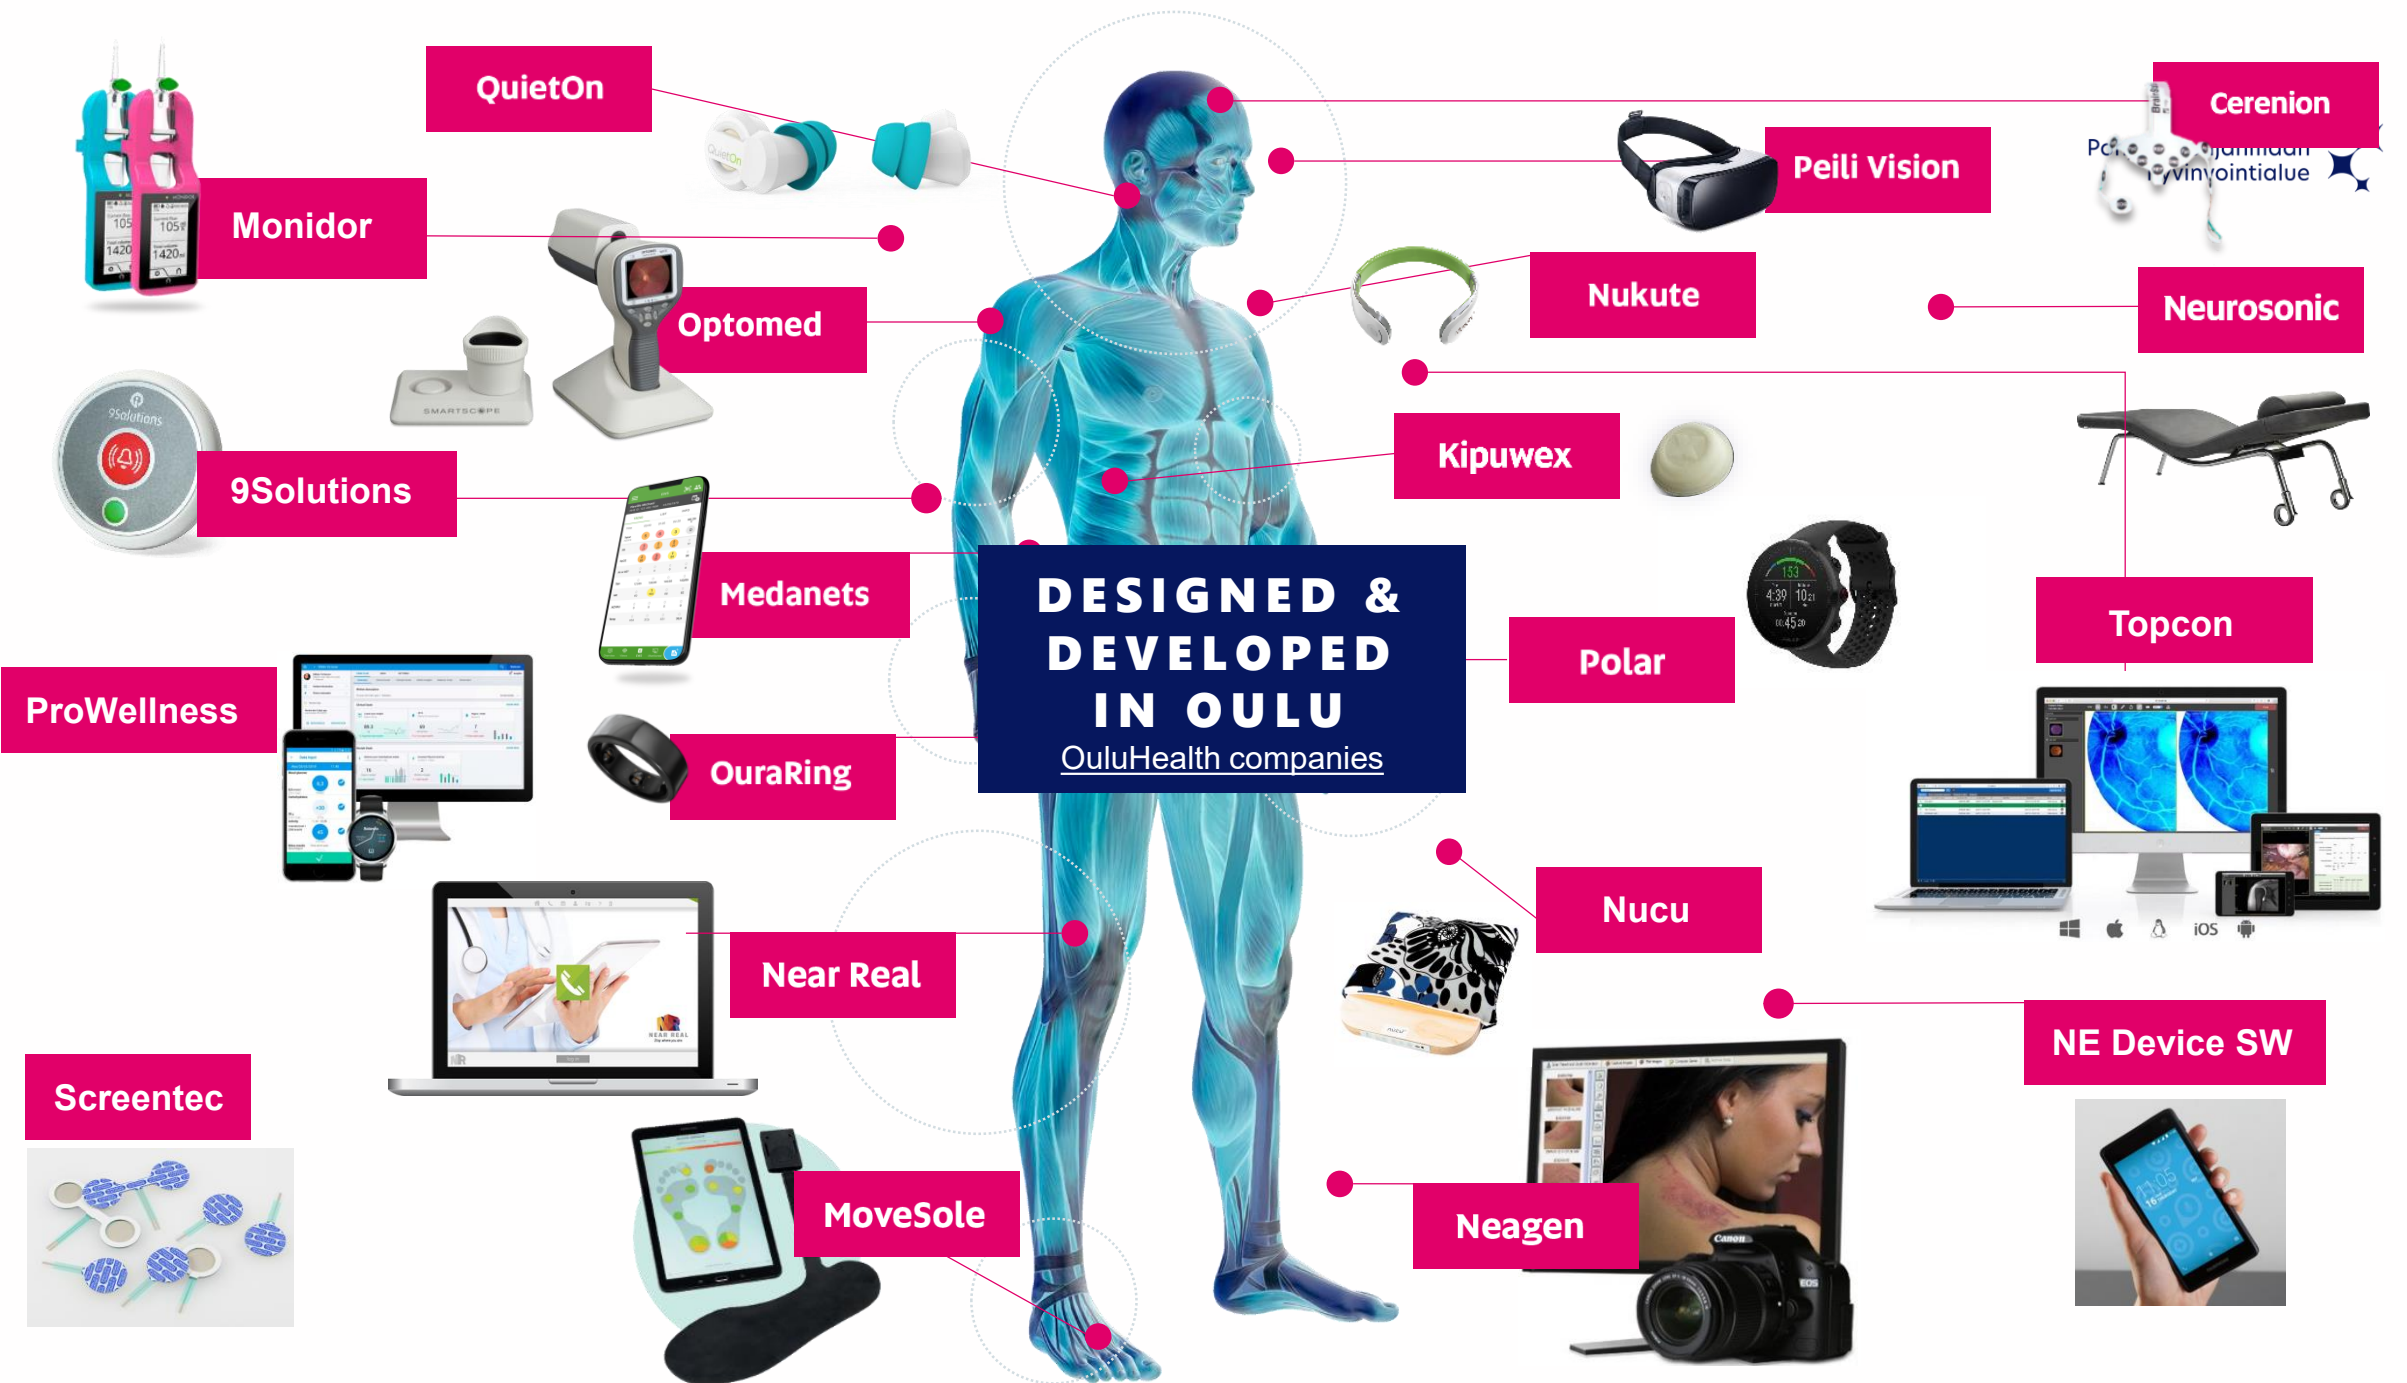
QuietOn

Monidor

Optomed

9Solutions

Medanets

ProWellness

OuraRing

Near Real

Screentec

MoveSole

Cerenion

Peili Vision

Nukute

Neurosonic

Kipuwex

Topcon

Polar

Nucu

NE Device SW

Neagen

DESIGNED & DEVELOPED IN OULU
OuluHealth companies

iOS